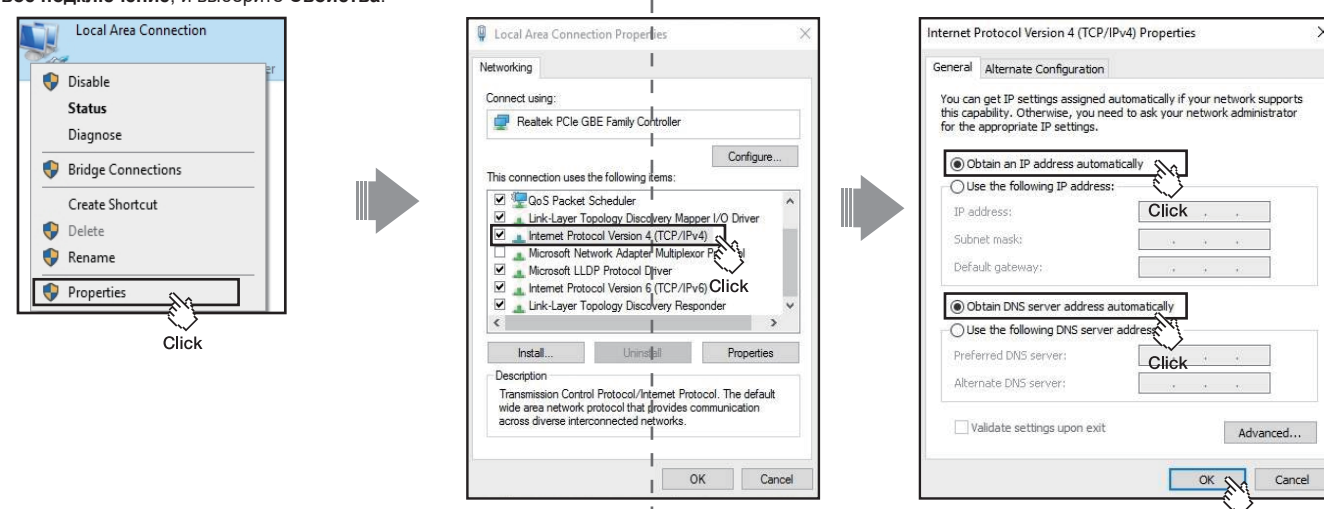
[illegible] подключение, и выберите Свойства.

Local Area Connection

Disable
Status
Diagnose
Bridge Connections
Create Shortcut
Delete
Rename
Properties

Click

Local Area Connection Properties

Networking

Connect using:
Realtek PCIe GBE Family Controller

Configure...

This connection uses the following items:
QoS Packet Scheduler
Link-Layer Topology Discovery Mapper I/O Driver
Internet Protocol Version 4 (TCP/IPv4)
Microsoft Network Adapter Multiplexor Protocol
Microsoft LLDP Protocol Driver
Internet Protocol Version 6 (TCP/IPv6)
Link-Layer Topology Discovery Responder

Click

Install...
Uninstall
Properties

Description
Transmission Control Protocol/Internet Protocol. The default wide area network protocol that provides communication across diverse interconnected networks.

OK
Cancel

Internet Protocol Version 4 (TCP/IPv4) Properties

General
Alternate Configuration

You can get IP settings assigned automatically if your network supports this capability. Otherwise, you need to ask your network administrator for the appropriate IP settings.

Obtain an IP address automatically
Use the following IP address:
IP address:
Click
Subnet mask:
Default gateway:

Obtain DNS server address automatically
Use the following DNS server addresses:
Preferred DNS server:
Click
Alternate DNS server:

Validate settings upon exit

Advanced...

OK
Cancel